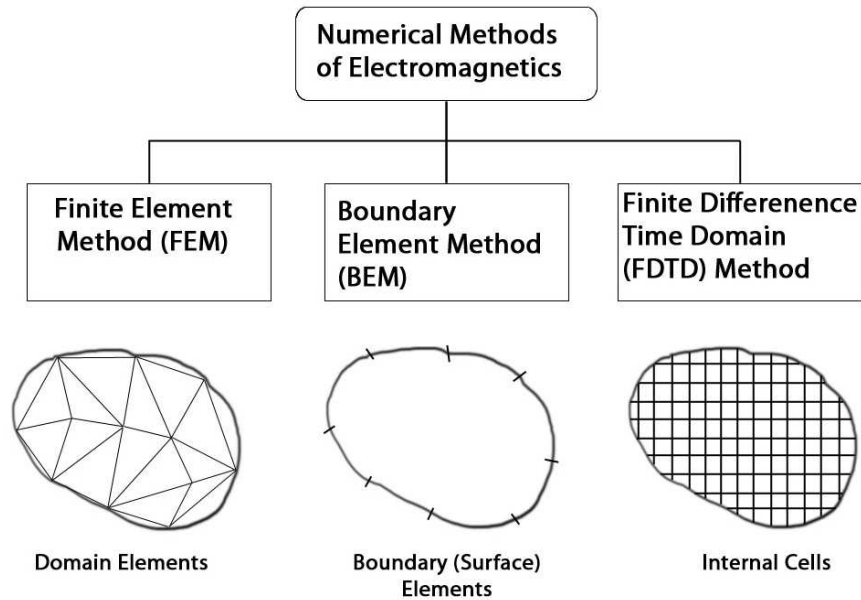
Numerical Methods of Electromagnetics

Finite Element Method (FEM)

Boundary Element Method (BEM)

Finite Difference Time Domain (FDTD) Method

Domain Elements

Boundary (Surface) Elements

Internal Cells